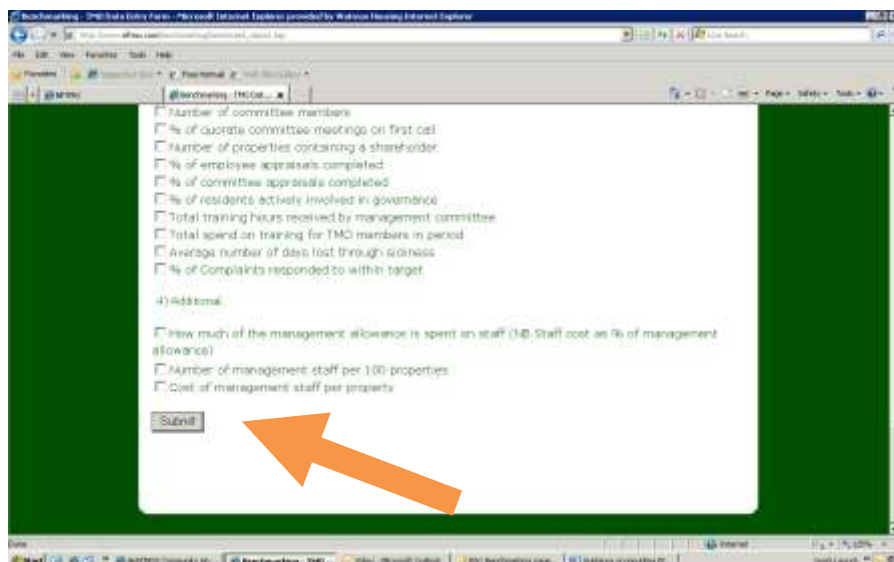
Benchmarking - TMO Data Entry Form - Microsoft Internet Explorer provided by Walsoun Housing Internet Explorer

File Edit View Favorites Tools Help

Favorites

Benchmarking - TMO Dat...

Page ▾ Safety ▾ Tools ▾

☐ Number of committee members
☐ % of quorate committee meetings on first call
☐ Number of properties containing a shareholder
☐ % of employee appraisals completed
☐ % of committee appraisals completed
☐ % of residents actively involved in governance
☐ Total training hours received by management committee
☐ Total spend on training for TMO members in period
☐ Average number of days lost through sickness
☐ % of Complaints responded to within target

4) Additional

☐ How much of the management allowance is spent on staff (NB Staff cost as % of management allowance)
☐ Number of management staff per 100 properties
☐ Cost of management staff per property

Submit

Done

Internet

100%

Start